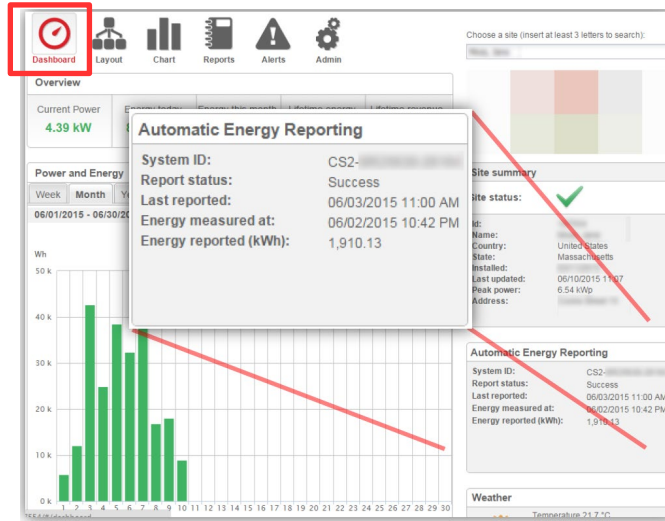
Dashboard Layout Chart Reports Alerts Admin

Choose a site (insert at least 3 letters to search):

Overview

Current Power
4.39 kW

Energy today | Energy this month | Lifetime energy | Lifetime revenue

Power and Energy

Week | Month | Y

06/01/2015 - 06/30/20

Wh
50 k
40 k
30 k
20 k
10 k
0 k

1 2 3 4 5 6 7 8 9 10 11 12 13 14 15 16 17 18 19 20 21 22 23 24 25 26 27 28 29 30

Automatic Energy Reporting

System ID: CS2-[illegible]
Report status: Success
Last reported: 06/03/2015 11:00 AM
Energy measured at: 06/02/2015 10:42 PM
Energy reported (kWh): 1,910.13

Site summary

Site status:

Id:
Name:
Country: United States
State: Massachusetts
Installed:
Last updated: 06/10/2015 11:07
Peak power: 6.54 kWp
Address:

Automatic Energy Reporting

System ID: CS2-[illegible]
Report status: Success
Last reported: 06/03/2015 11:00 AM
Energy measured at: 06/02/2015 10:42 PM
Energy reported (kWh): 1,910.13

Weather

Temperature 21.7 °C